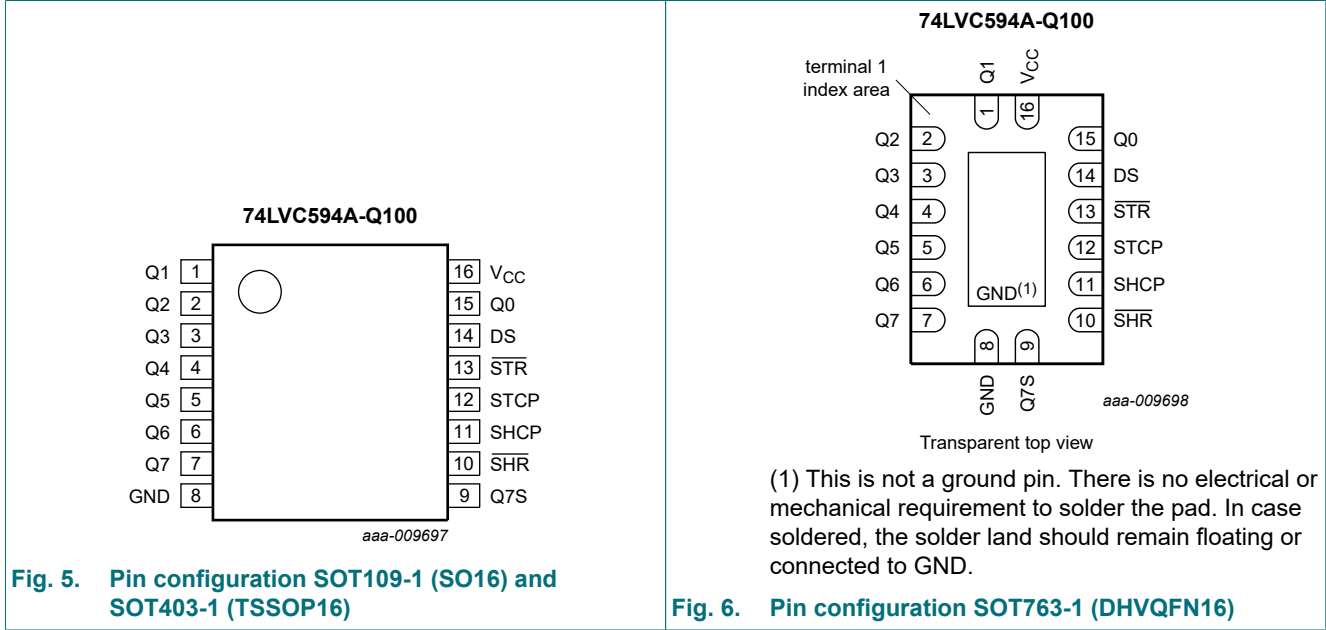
74LVC594A-Q100

| | | | |
|---|---|---|---|
| Q1 | 1 | 16 | $V_{CC}$ |
| Q2 | 2 | 15 | Q0 |
| Q3 | 3 | 14 | DS |
| Q4 | 4 | 13 | $\overline{STR}$ |
| Q5 | 5 | 12 | STCP |
| Q6 | 6 | 11 | SHCP |
| Q7 | 7 | 10 | $\overline{SHR}$ |
| GND | 8 | 9 | Q7S |

aaa-009697

Fig. 5. Pin configuration SOT109-1 (SO16) and SOT403-1 (TSSOP16)

74LVC594A-Q100

terminal 1 index area

Q1 1
$V_{CC}$ 16
Q2 2
Q3 3
Q4 4
Q5 5
Q6 6
Q7 7
15 Q0
14 DS
13 $\overline{STR}$
12 STCP
11 SHCP
10 $\overline{SHR}$
GND$^{(1)}$
8 GND
9 Q7S

aaa-009698

Transparent top view

(1) This is not a ground pin. There is no electrical or mechanical requirement to solder the pad. In case soldered, the solder land should remain floating or connected to GND.

Fig. 6. Pin configuration SOT763-1 (DHVQFN16)